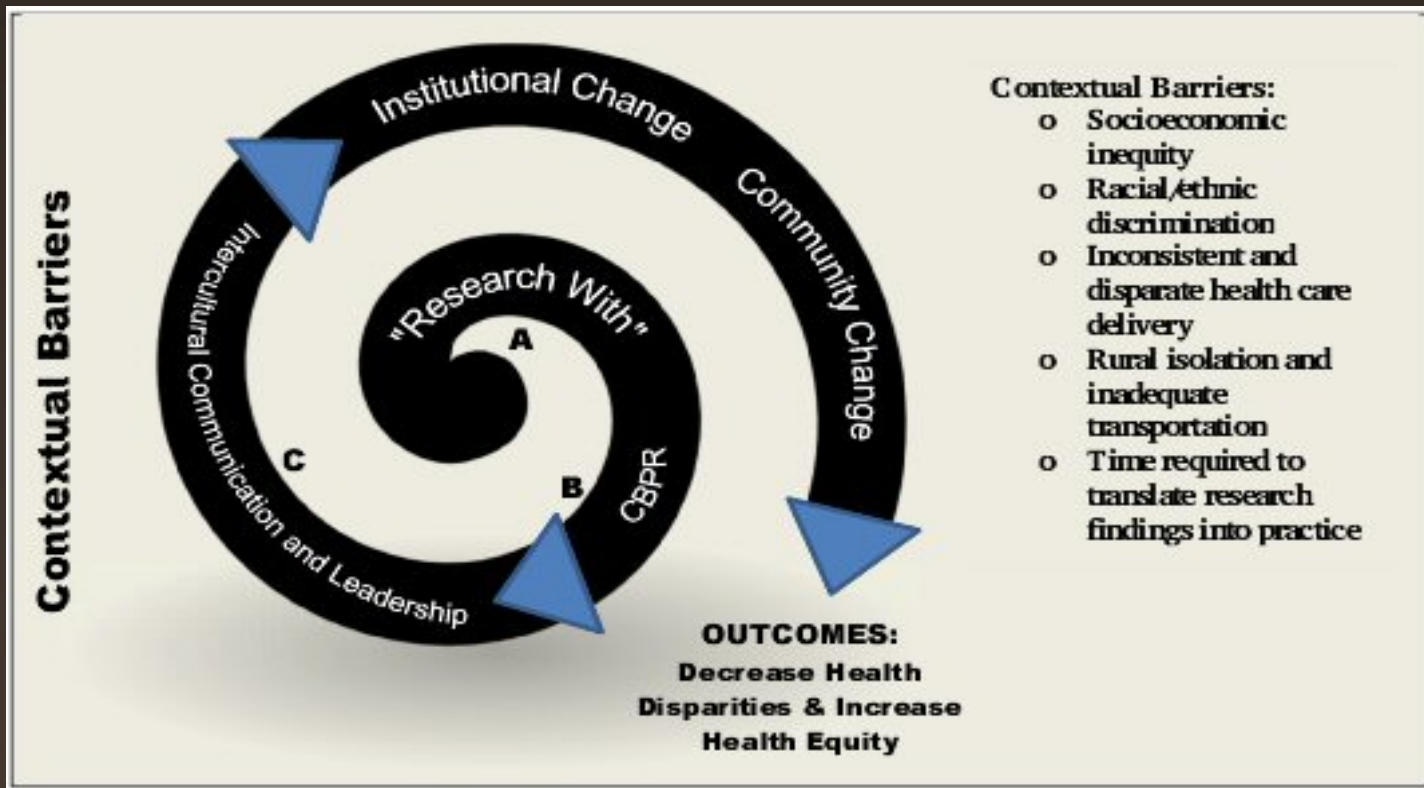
Contextual Barriers

Institutional Change

Community Change

Intercultural Communication and Leadership

"Research With"

A

B

C

CBPR

OUTCOMES:
Decrease Health Disparities & Increase Health Equity

Contextual Barriers:
o Socioeconomic inequity
o Racial/ethnic discrimination
o Inconsistent and disparate health care delivery
o Rural isolation and inadequate transportation
o Time required to translate research findings into practice